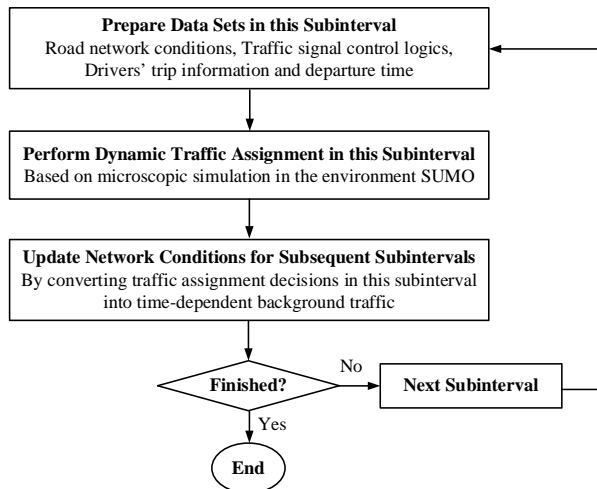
**Prepare Data Sets in this Subinterval**
Road network conditions, Traffic signal control logics, Drivers' trip information and departure time

**Perform Dynamic Traffic Assignment in this Subinterval**
Based on microscopic simulation in the environment SUMO

**Update Network Conditions for Subsequent Subintervals**
By converting traffic assignment decisions in this subinterval into time-dependent background traffic

**Finished?**

No

**Next Subinterval**

Yes

**End**